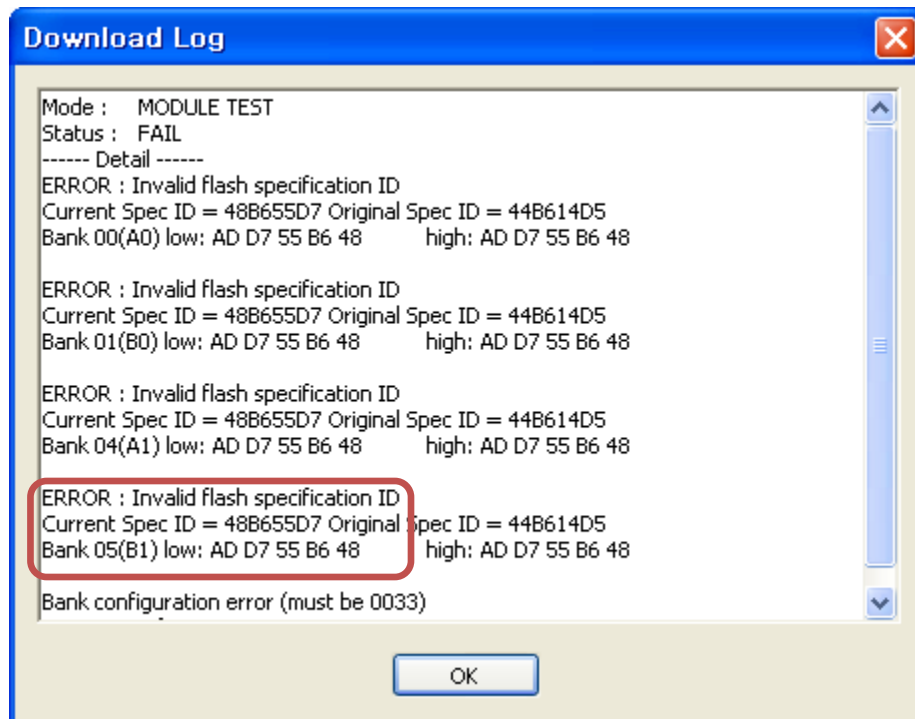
Download Log

Mode : MODULE TEST
Status : FAIL
------ Detail ------
ERROR : Invalid flash specification ID
Current Spec ID = 48B655D7 Original Spec ID = 44B614D5
Bank 00(A0) low: AD D7 55 B6 48 high: AD D7 55 B6 48

ERROR : Invalid flash specification ID
Current Spec ID = 48B655D7 Original Spec ID = 44B614D5
Bank 01(B0) low: AD D7 55 B6 48 high: AD D7 55 B6 48

ERROR : Invalid flash specification ID
Current Spec ID = 48B655D7 Original Spec ID = 44B614D5
Bank 04(A1) low: AD D7 55 B6 48 high: AD D7 55 B6 48

ERROR : Invalid flash specification ID
Current Spec ID = 48B655D7 Original Spec ID = 44B614D5
Bank 05(B1) low: AD D7 55 B6 48 high: AD D7 55 B6 48

Bank configuration error (must be 0033)

OK